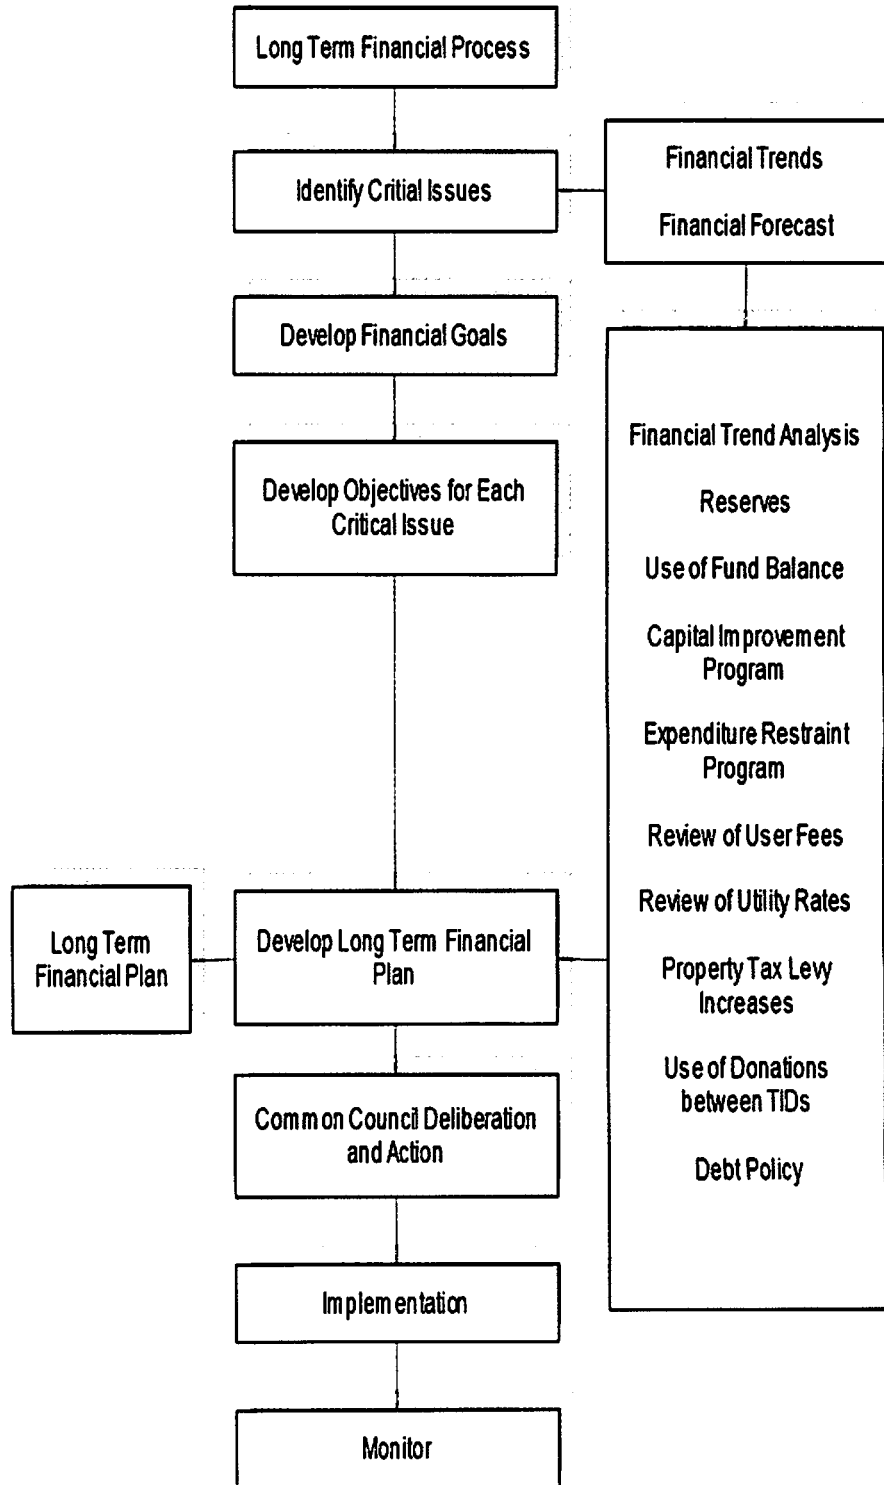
Long Term Financial Process

Identify Critial Issues

Financial Trends

Financial Forecast

Develop Financial Goals

Financial Trend Analysis

Reserves

Use of Fund Balance

Capital Improvement Program

Expenditure Restraint Program

Review of User Fees

Review of Utility Rates

Property Tax Levy Increases

Use of Donations between TIDs

Debt Policy

Develop Objectives for Each Critical Issue

Long Term Financial Plan

Develop Long Term Financial Plan

Common Council Deliberation and Action

Implementation

Monitor